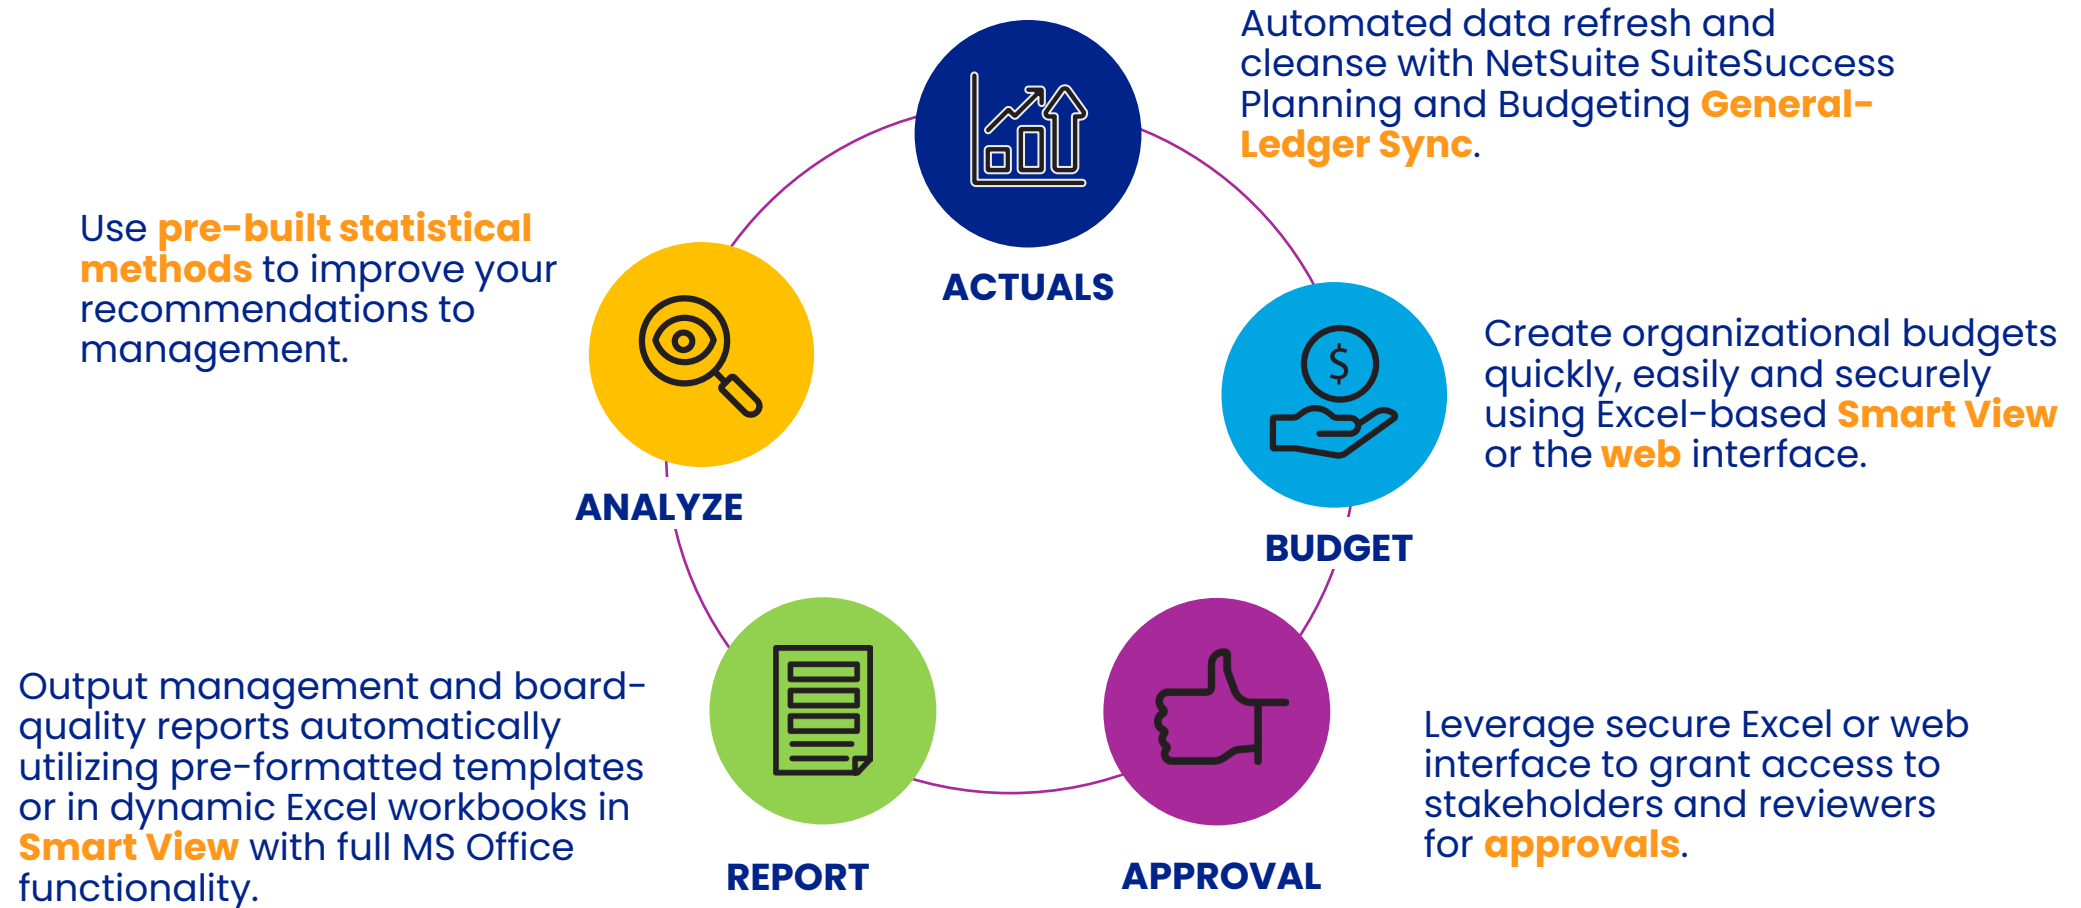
Automated data refresh and cleanse with NetSuite SuiteSuccess Planning and Budgeting General-Ledger Sync.

Use pre-built statistical methods to improve your recommendations to management.

ACTUALS

Create organizational budgets quickly, easily and securely using Excel-based Smart View or the web interface.

ANALYZE

BUDGET

Output management and board-quality reports automatically utilizing pre-formatted templates or in dynamic Excel workbooks in Smart View with full MS Office functionality.

Leverage secure Excel or web interface to grant access to stakeholders and reviewers for approvals.

REPORT

APPROVAL